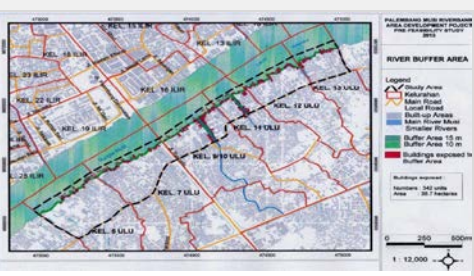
PALEMBANG MUSI RIVERBANK AREA DEVELOPMENT PROJECT
PRE FEASIBILITY STUDY
2013

RIVER BUFFER AREA

Legend
Study Area
Kelurahan
Main Road
Local Road
Built-up Areas
Main River Musi
Smaller Rivers
Buffer Area 15 m
Buffer Area 10 m
Buildings exposed to Buffer Area

Buildings exposed :
Numbers : 342 units
Area : 36.7 hectares

0 250 500m

1 : 12,000

KEL. 15 ILIR
KEL. 13 ILIR
KEL. 18 ILIR
KEL. 23 ILIR
KEL. 16 ILIR
KEL. 22 ILIR
KEL. 19 ILIR
KEL. 13 ULU
KEL. 12 ULU
KEL. 14 ULU
KEL. 9/10 ULU
KEL. 7 ULU
KEL. 5 ULU